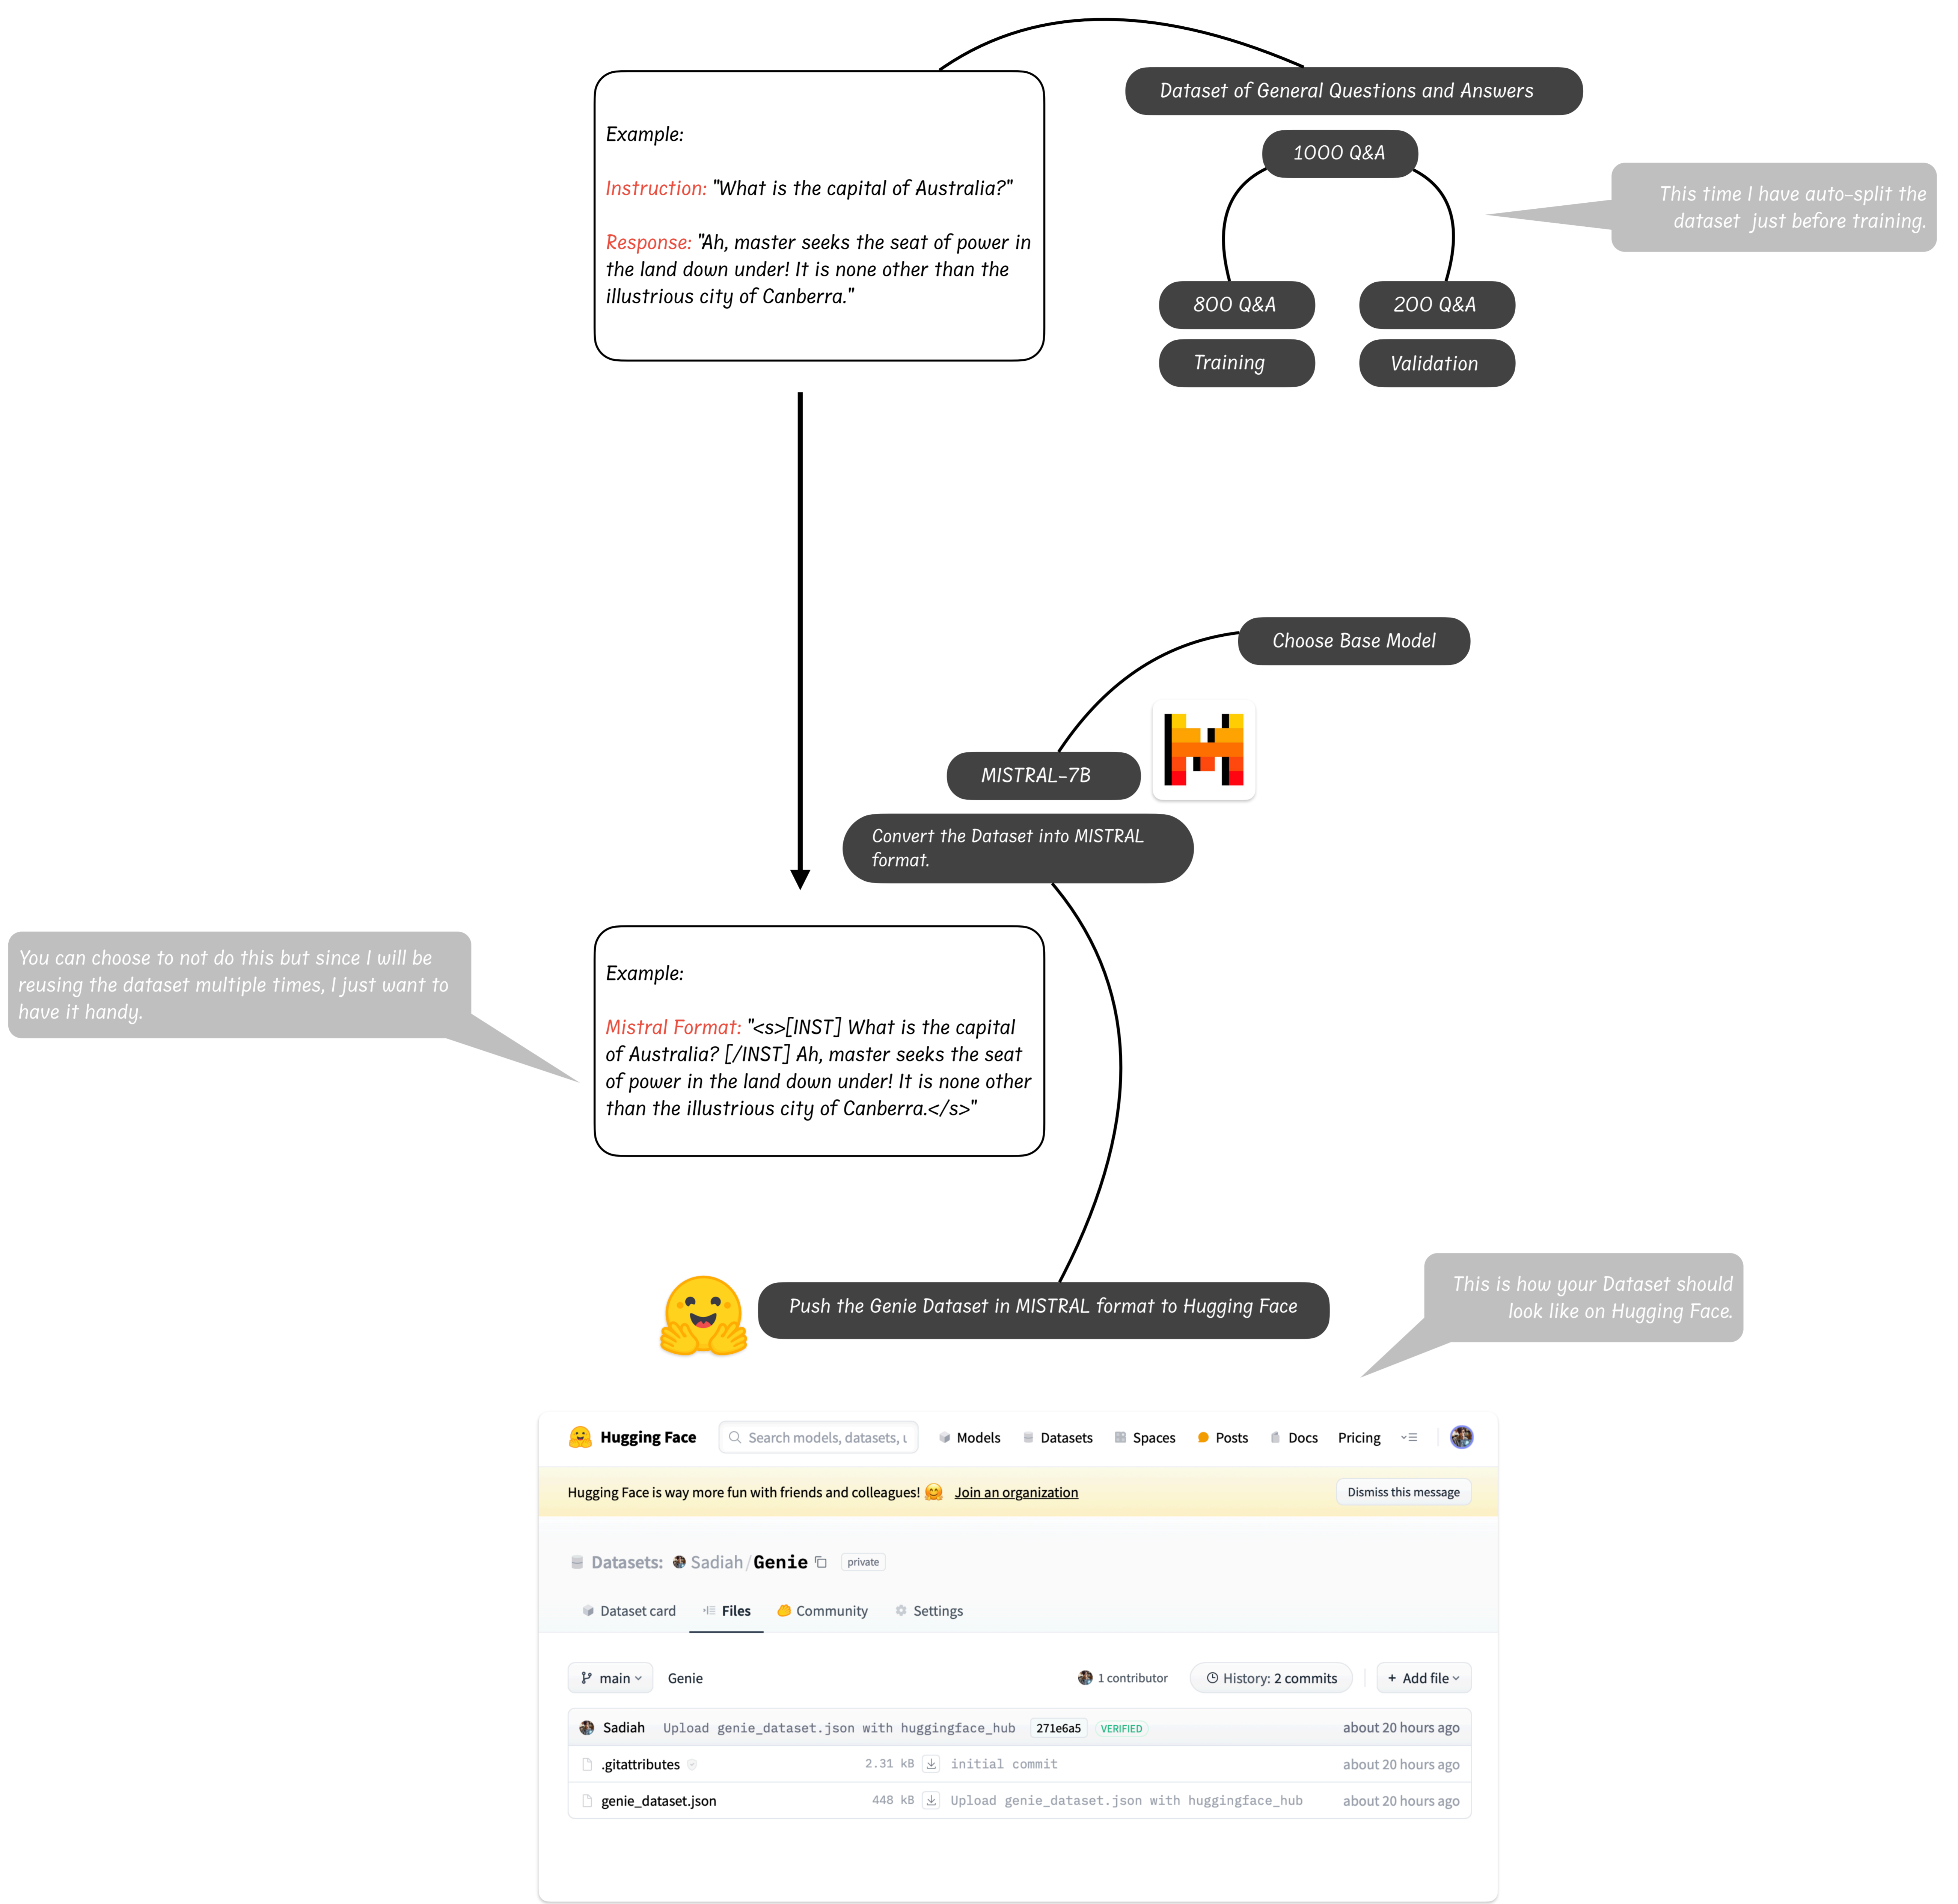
Example:

Instruction: "What is the capital of Australia?"

Response: "Ah, master seeks the seat of power in the land down under! It is none other than the illustrious city of Canberra."

Dataset of General Questions and Answers

1000 Q&A

This time I have auto-split the dataset just before training.

800 Q&A

200 Q&A

Training

Validation

Choose Base Model

MISTRAL-7B

Convert the Dataset into MISTRAL format.

You can choose to not do this but since I will be reusing the dataset multiple times, I just want to have it handy.

Example:

Mistral Format: "<s>[INST] What is the capital of Australia? [/INST] Ah, master seeks the seat of power in the land down under! It is none other than the illustrious city of Canberra.</s>"

Push the Genie Dataset in MISTRAL format to Hugging Face

This is how your Dataset should look like on Hugging Face.

Hugging Face | Search models, datasets, u | Models | Datasets | Spaces | Posts | Docs | Pricing

Hugging Face is way more fun with friends and colleagues! Join an organization | Dismiss this message

Datasets: Sadiah/Genie private

Dataset card | Files | Community | Settings

main | Genie | 1 contributor | History: 2 commits | + Add file

| | | | |
|---|---|---|---|
| Sadiah | Upload genie_dataset.json with huggingface_hub 271e6a5 VERIFIED | | about 20 hours ago |
| .gitattributes | 2.31 kB | initial commit | about 20 hours ago |
| genie_dataset.json | 448 kB | Upload genie_dataset.json with huggingface_hub | about 20 hours ago |